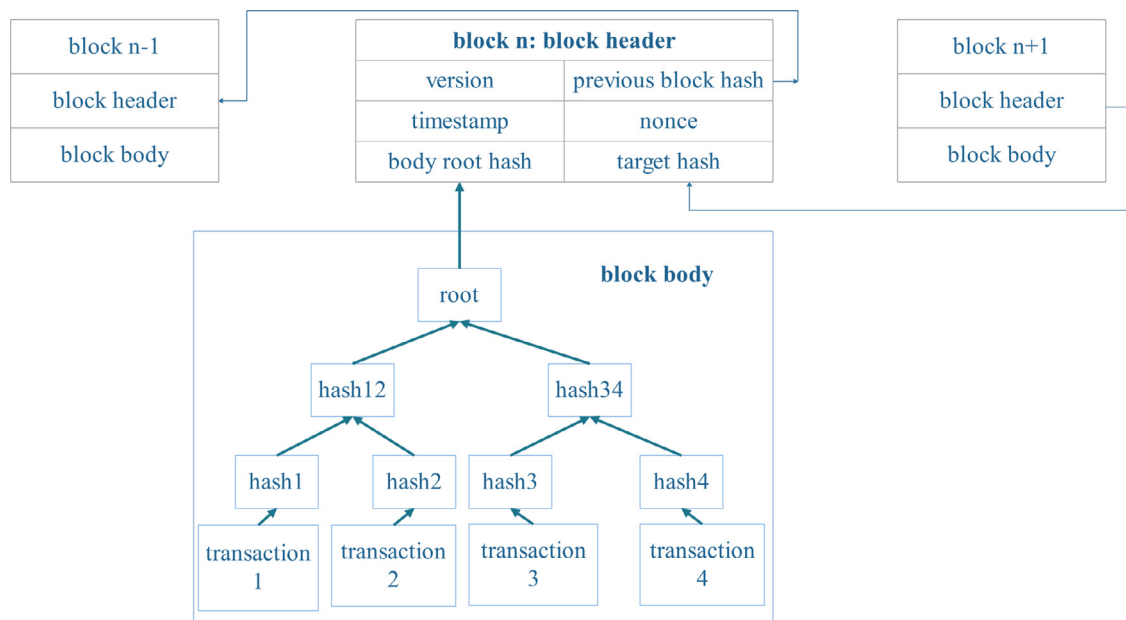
| block n-1 |
|---|
| block header |
| block body |

| block n: block header | |
|---|---|
| version | previous block hash |
| timestamp | nonce |
| body root hash | target hash |

| block n+1 |
|---|
| block header |
| block body |

block body

root

hash12

hash34

hash1

hash2

hash3

hash4

transaction 1

transaction 2

transaction 3

transaction 4